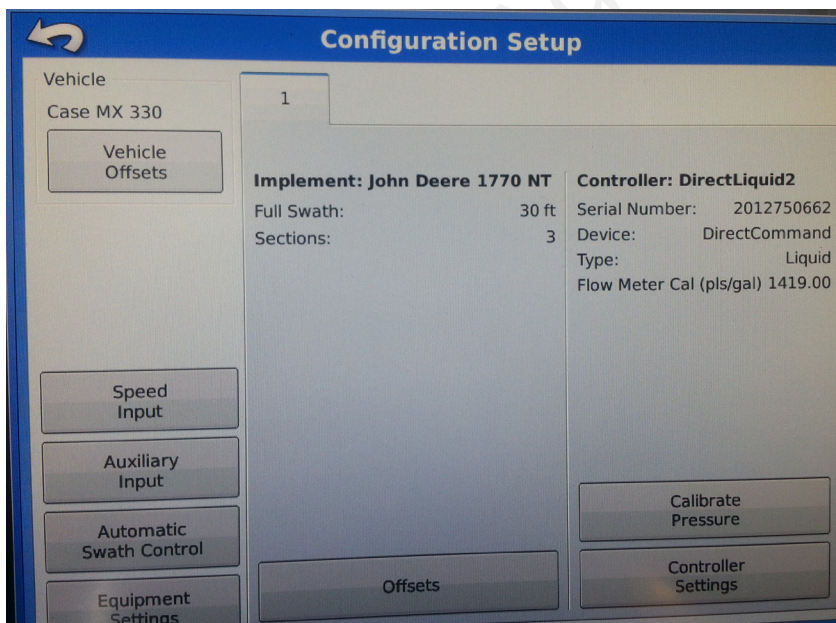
Configuration Setup

Vehicle

Case MX 330

Vehicle Offsets

1

Implement: John Deere 1770 NT

| | |
|---|---|
| Full Swath: | 30 ft |
| Sections: | 3 |

Controller: DirectLiquid2

| | |
|---|---|
| Serial Number: | 2012750662 |
| Device: | DirectCommand |
| Type: | Liquid |
| Flow Meter Cal (pls/gal) | 1419.00 |

Speed Input

Auxiliary Input

Automatic Swath Control

Equipment Settings

Offsets

Calibrate Pressure

Controller Settings